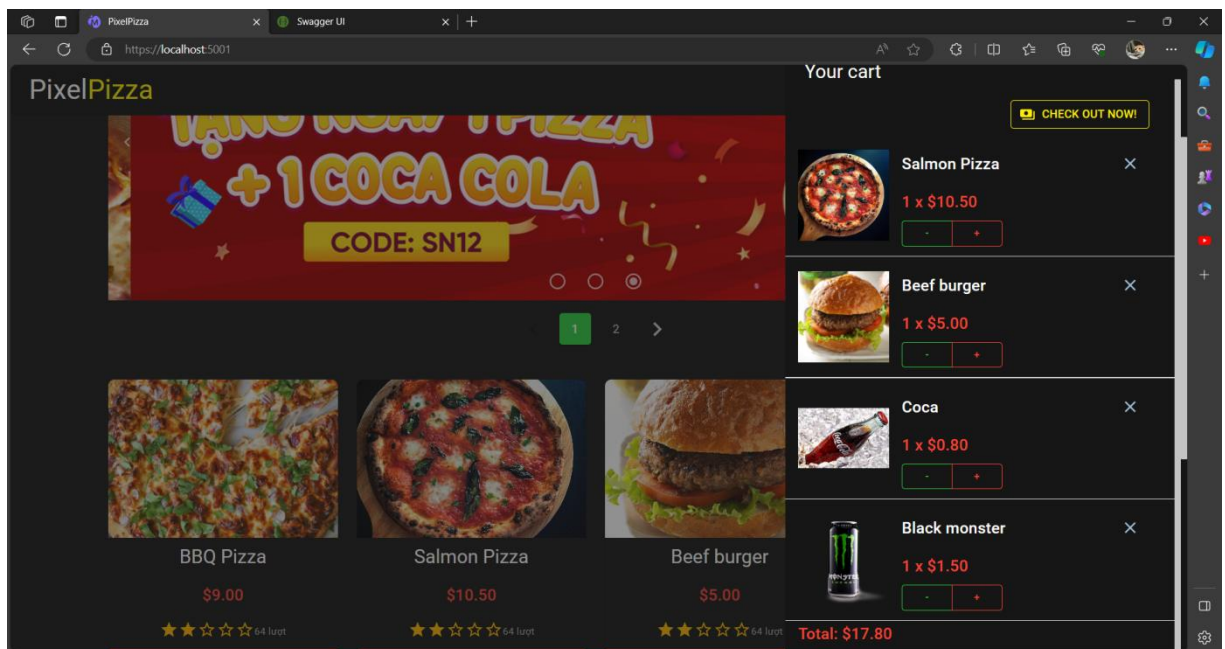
PixelPizza
Swagger UI
https://localhost:5001

PixelPizza

TẶNG NGAY 1 PIZZA
+1 COCA COLA
CODE: SN12

1 2

BBQ Pizza
$9.00
64 lượt

Salmon Pizza
$10.50
64 lượt

Beef burger
$5.00
64 lượt

Your cart
CHECK OUT NOW!

Salmon Pizza
1 x $10.50
- +

Beef burger
1 x $5.00
- +

Coca
1 x $0.80
- +

Black monster
1 x $1.50
- +

Total: $17.80